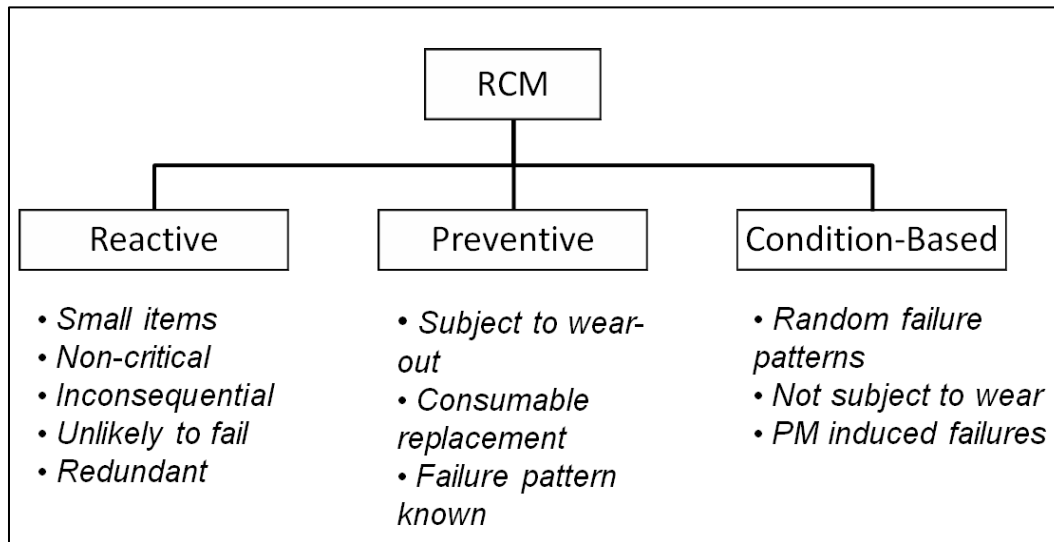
RCM

Reactive

• Small items
• Non-critical
• Inconsequential
• Unlikely to fail
• Redundant

Preventive

• Subject to wear-out
• Consumable replacement
• Failure pattern known

Condition-Based

• Random failure patterns
• Not subject to wear
• PM induced failures